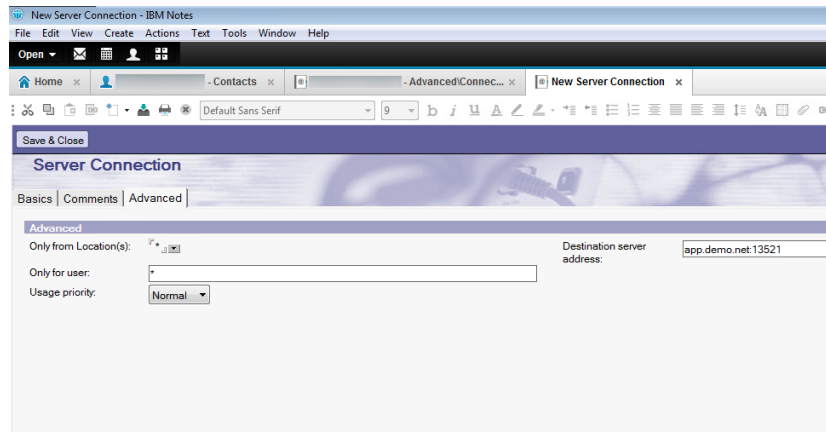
New Server Connection - IBM Notes

File Edit View Create Actions Text Tools Window Help

Open

Home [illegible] - Contacts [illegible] - Advanced\Connec... New Server Connection

Default Sans Serif 9

Save & Close

Server Connection

Basics | Comments | Advanced

Advanced

Only from Location(s): *

Only for user: *

Usage priority: Normal

Destination server address: app.demo.net:13521